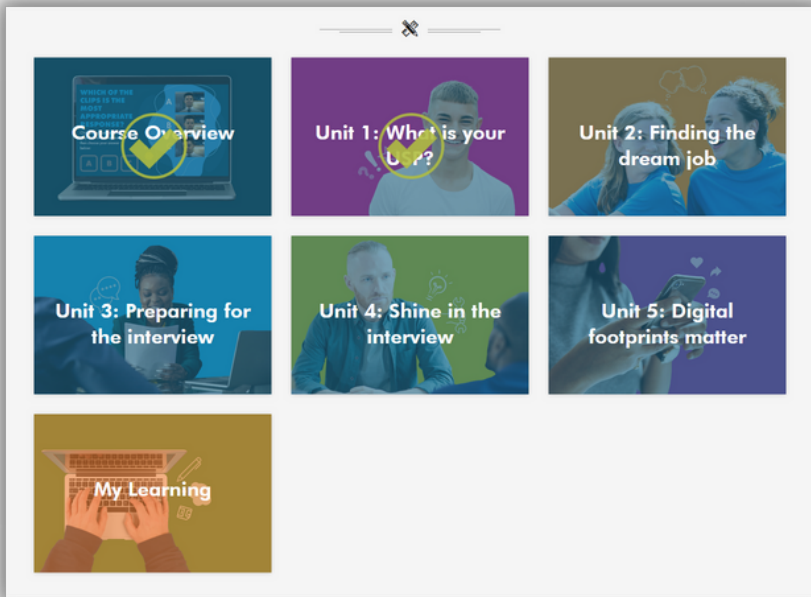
WHICH OF THE CLIPS IS THE MOST APPROPRIATE RESPONSE?

A B

Course Overview

Unit 1: What is your USP?

Unit 2: Finding the dream job

Unit 3: Preparing for the interview

Unit 4: Shine in the interview

Unit 5: Digital footprints matter

My Learning